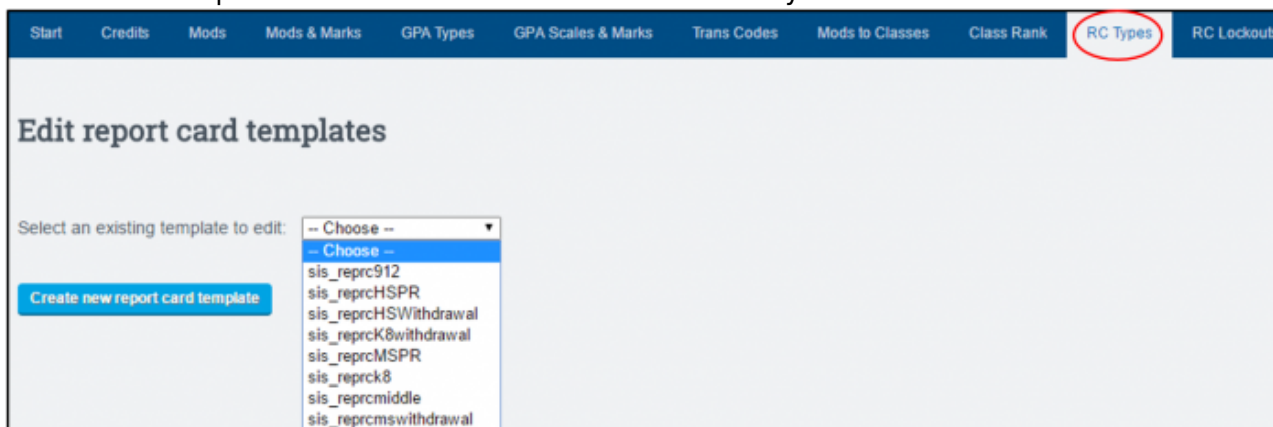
Start Credits Mods Mods & Marks GPA Types GPA Scales & Marks Trans Codes Mods to Classes Class Rank RC Types RC Lockout

Edit report card templates

Select an existing template to edit: -- Choose --

-- Choose --
sis_reprc912
sis_reprcHSPR
sis_reprcHSWithdrawal
sis_reprcK8withdrawal
sis_reprcMSPR
sis_reprck8
sis_reprcmiddle
sis_reprcmswithdrawal

Create new report card template